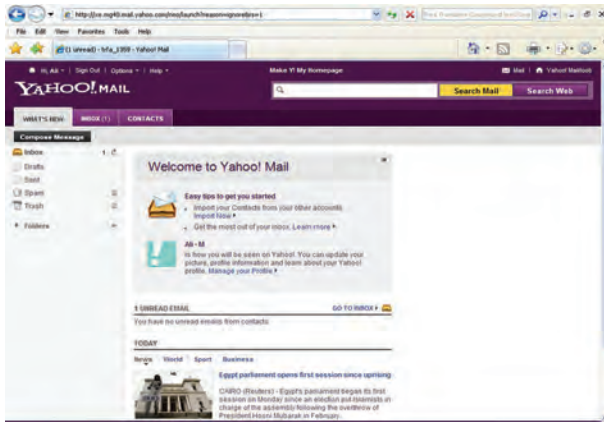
http://us.mg40.mail.yahoo.com/neo/launch?reason=ignore&rev=1

File Edit View Favorites Tools Help

(1 unread) - b4a_1359 - Yahoo! Mail

Hi, Ali | Sign Out | Options | Help

Make Y! My Homepage

Mail | Yahoo! Mailbox

YAHOO! MAIL

Search Mail

Search Web

WHAT'S NEW

INBOX (1)

CONTACTS

Compose Message

Inbox 1

Drafts

Sent

Spam

Trash

Folders

Welcome to Yahoo! Mail

Easy tips to get you started

Import your Contacts from your other accounts. Import Now

Get the most out of your inbox. Learn more

Ali - M

Is how you will be seen on Yahoo! You can update your picture, profile information and learn about your Yahoo! profile. Manage your Profile

1 UNREAD EMAIL

GO TO INBOX

You have no unread emails from contacts

TODAY

News World Sport Business

Egypt parliament opens first session since uprising

CAIRO (Reuters) - Egypt's parliament began its first session on Monday since an election put Islamists in charge of the assembly following the overthrow of President Hosni Mubarak in February.